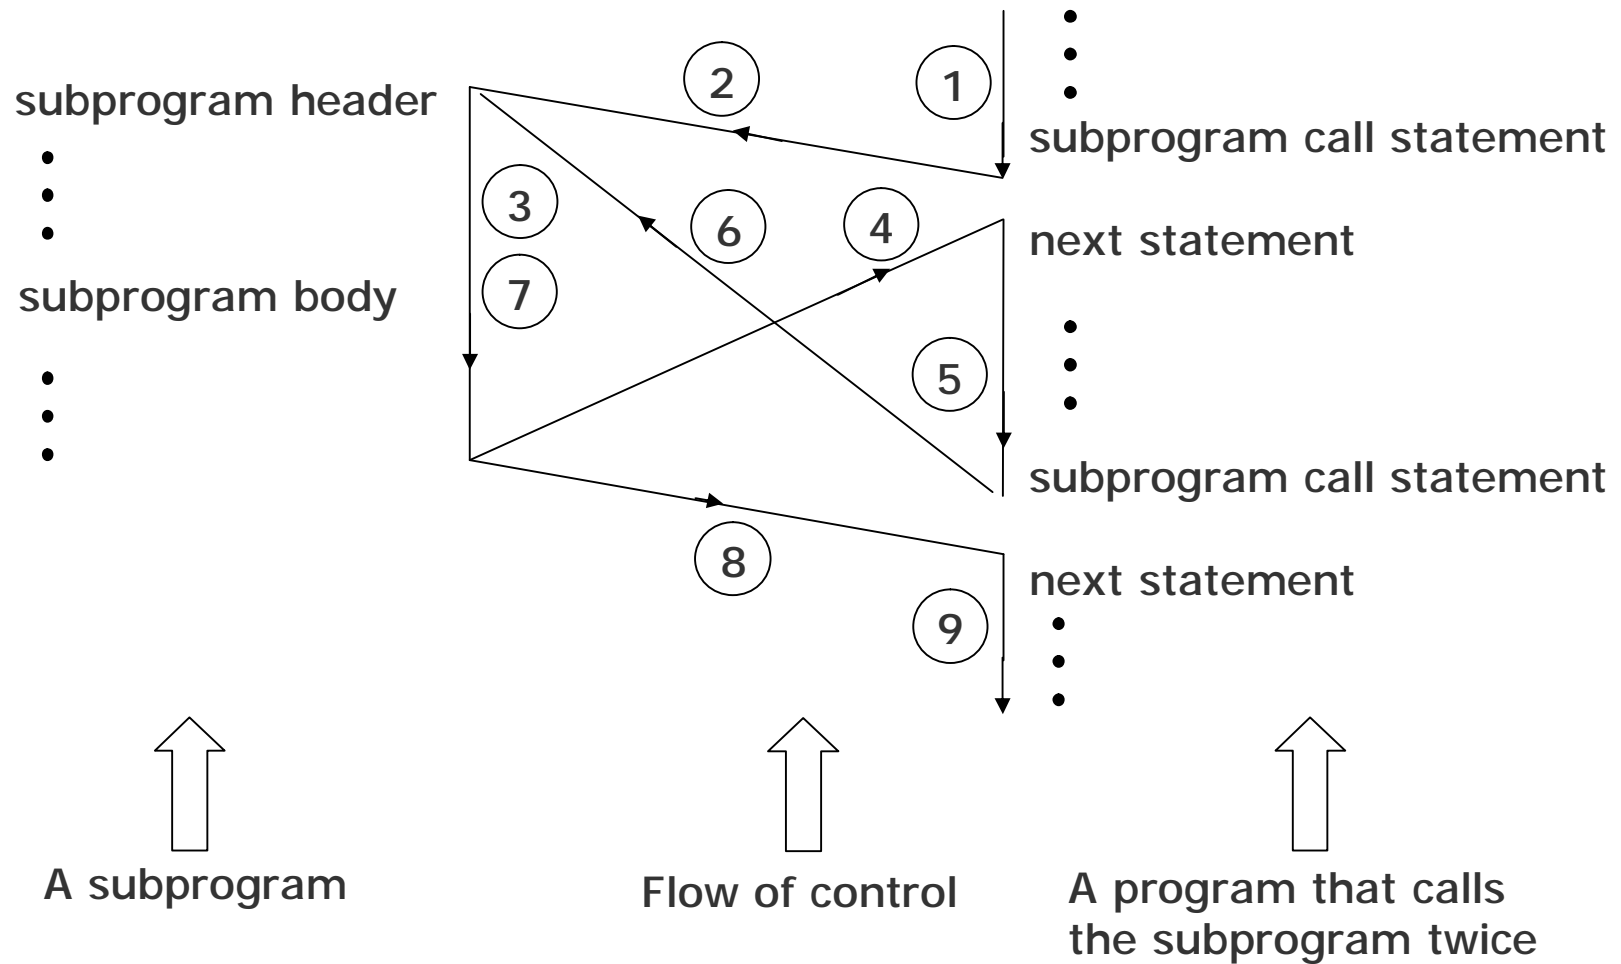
subprogram header
•
•
•
subprogram body
•
•
•

2
1
3
6
4
7
5
8
9

•
•
•
subprogram call statement
next statement
•
•
•
subprogram call statement
next statement
•
•
•

A subprogram

Flow of control

A program that calls the subprogram twice